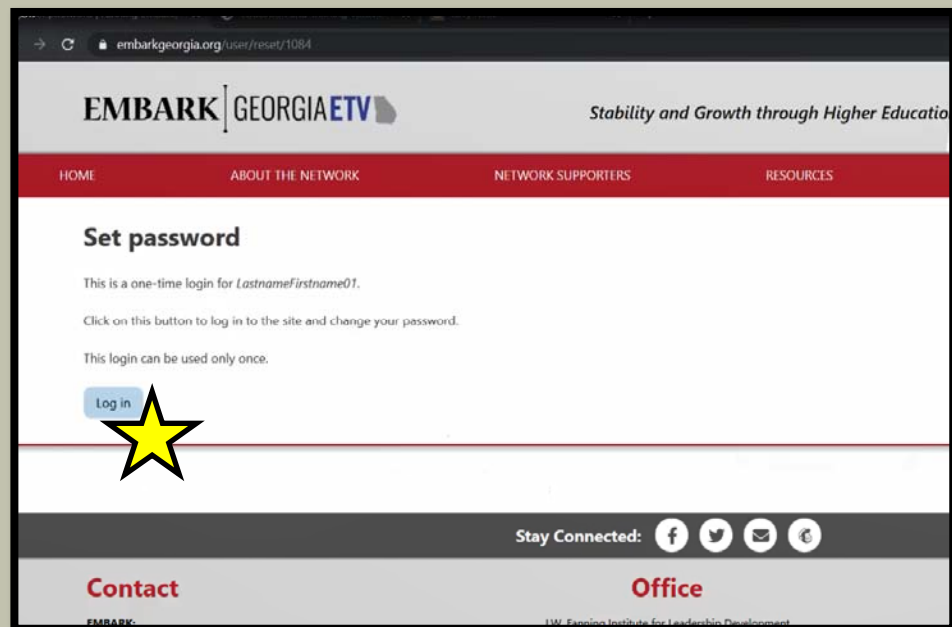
embarkgeorgia.org/user/reset/1084

EMBARK | GEORGIA ETV

Stability and Growth through Higher Educatio

HOME
ABOUT THE NETWORK
NETWORK SUPPORTERS
RESOURCES

Set password

This is a one-time login for LastnameFirstname01.

Click on this button to log in to the site and change your password.

This login can be used only once.

Log in

Stay Connected:

Contact

EMBARK:

Office

J.W. Fanning Institute for Leadership Development